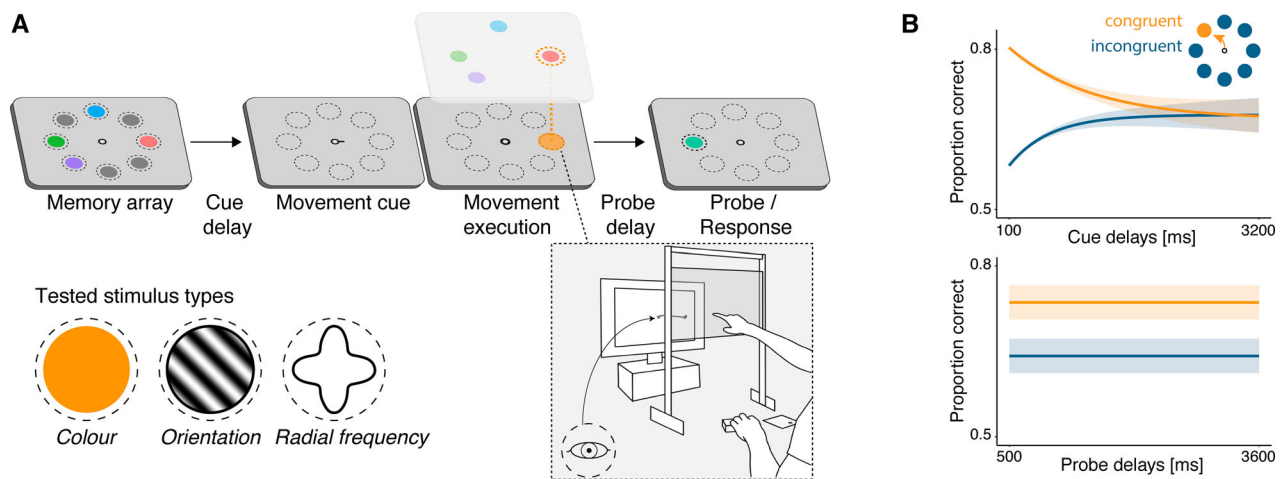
A

Memory array

Cue delay

Movement cue

Movement execution

Probe delay

Probe / Response

Tested stimulus types

Colour

Orientation

Radial frequency

B

congruent

incongruent

0.8

Proportion correct

0.5

100

Cue delays [ms]

3200

0.8

Proportion correct

0.5

500

Probe delays [ms]

3600